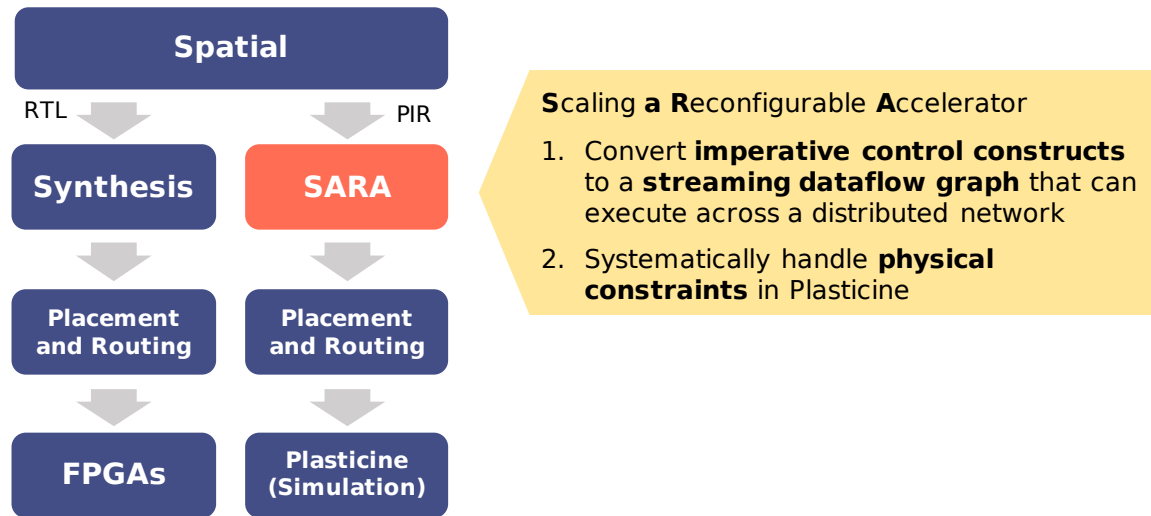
Spatial

RTL

PIR

Synthesis

SARA

Placement and Routing

Placement and Routing

FPGAs

Plasticine (Simulation)

Scaling a Reconfigurable Accelerator

1. Convert imperative control constructs to a streaming dataflow graph that can execute across a distributed network

2. Systematically handle physical constraints in Plasticine